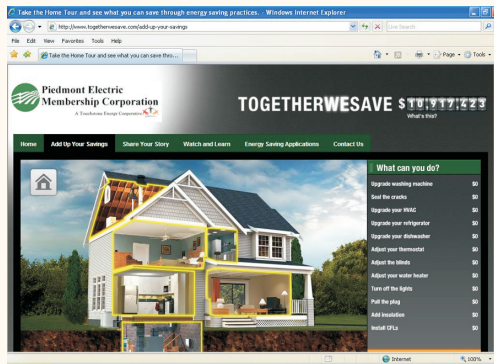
Take the Home Tour and see what you can save through energy saving practices. - Windows Internet Explorer

http://www.togetherwesave.com/add-up-your-savings

Live Search

File Edit View Favorites Tools Help

Take the Home Tour and see what you can save thro...

Page Tools

Piedmont Electric Membership Corporation
A Touchstone Energy Cooperative

TOGETHERWESAVE $10,917,423
What's this?

Home | Add Up Your Savings | Share Your Story | Watch and Learn | Energy Saving Applications | Contact Us

What can you do?

| | |
|---|---|
| Upgrade washing machine | $0 |
| Seal the cracks | $0 |
| Upgrade your HVAC | $0 |
| Upgrade your refrigerator | $0 |
| Upgrade your dishwasher | $0 |
| Adjust your thermostat | $0 |
| Adjust the blinds | $0 |
| Adjust your water heater | $0 |
| Turn off the lights | $0 |
| Pull the plug | $0 |
| Add insulation | $0 |
| Install CFLs | $0 |

Internet 100%